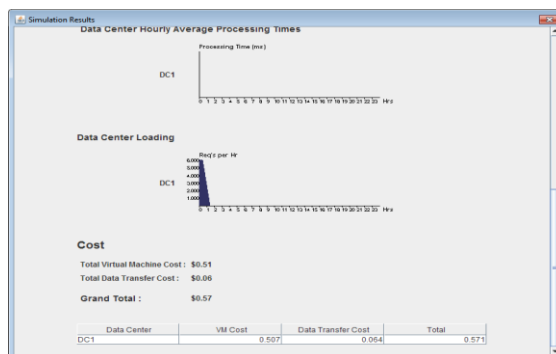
Simulation Results

Data Center Hourly Average Processing Times

Processing Time (ms)

DC1

0 1 2 3 4 5 6 7 8 9 10 11 12 13 14 15 16 17 18 19 20 21 22 23 Hrs

Data Center Loading

Req's per Hr
6,000
5,000
4,000
3,000
2,000
1,000

DC1

0 1 2 3 4 5 6 7 8 9 10 11 12 13 14 15 16 17 18 19 20 21 22 23 Hrs

Cost

Total Virtual Machine Cost : $0.51

Total Data Transfer Cost : $0.06

Grand Total : $0.57

| Data Center | VM Cost | Data Transfer Cost | Total |
|---|---|---|---|
| DC1 | 0.507 | 0.064 | 0.571 |